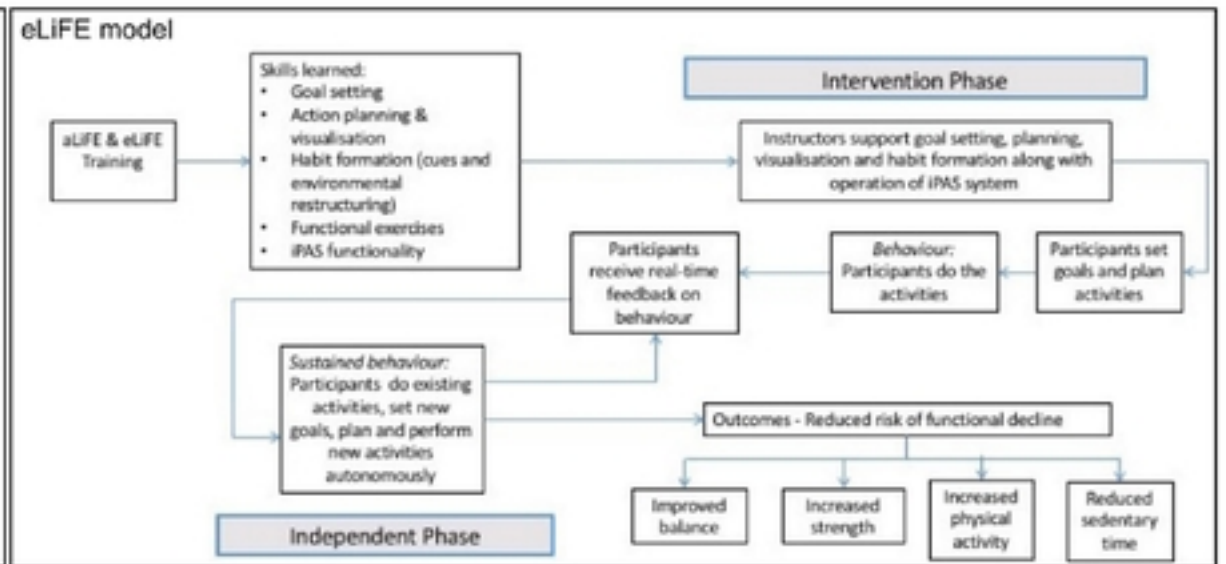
eLiFE model

aLiFE & eLiFE Training

Skills learned:
- Goal setting
- Action planning & visualisation
- Habit formation (cues and environmental restructuring)
- Functional exercises
- iPAS functionality

Intervention Phase

Instructors support goal setting, planning, visualisation and habit formation along with operation of iPAS system

Participants set goals and plan activities

*Behaviour:* Participants do the activities

Participants receive real-time feedback on behaviour

*Sustained behaviour:* Participants do existing activities, set new goals, plan and perform new activities autonomously

Outcomes - Reduced risk of functional decline

Improved balance

Increased strength

Increased physical activity

Reduced sedentary time

Independent Phase